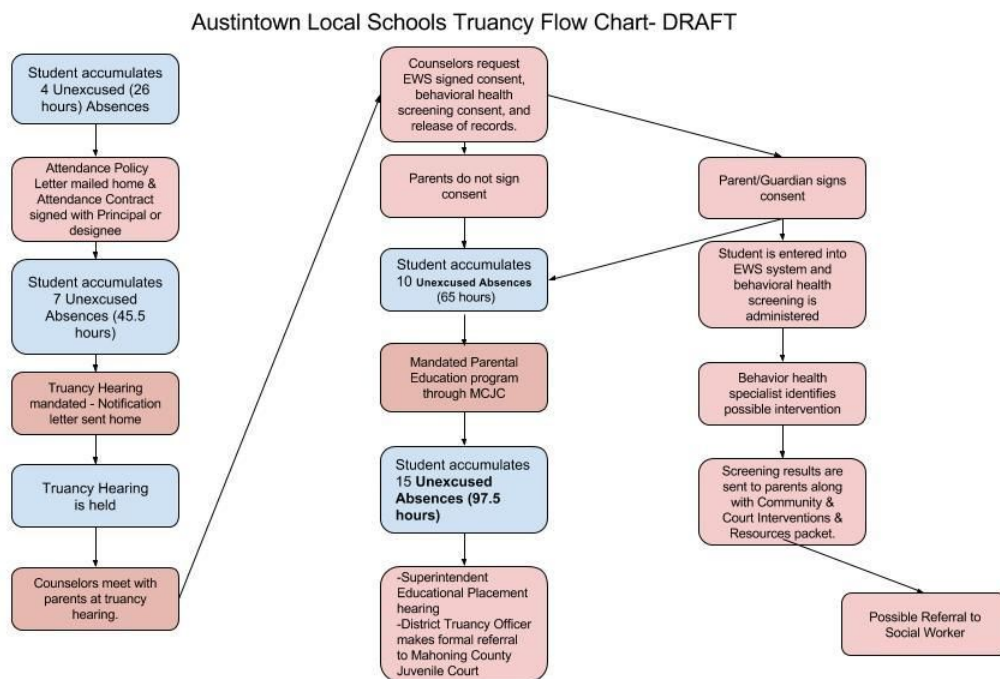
Austintown Local Schools Truancy Flow Chart- DRAFT

Student accumulates 4 Unexcused (26 hours) Absences

Attendance Policy Letter mailed home & Attendance Contract signed with Principal or designee

Student accumulates 7 Unexcused Absences (45.5 hours)

Truancy Hearing mandated - Notification letter sent home

Truancy Hearing is held

Counselors meet with parents at truancy hearing.

Counselors request EWS signed consent, behavioral health screening consent, and release of records.

Parents do not sign consent

Student accumulates 10 Unexcused Absences (65 hours)

Mandated Parental Education program through MCJC

Student accumulates 15 Unexcused Absences (97.5 hours)

-Superintendent Educational Placement hearing
-District Truancy Officer makes formal referral to Mahoning County Juvenile Court

Parent/Guardian signs consent

Student is entered into EWS system and behavioral health screening is administered

Behavior health specialist identifies possible intervention

Screening results are sent to parents along with Community & Court Interventions & Resources packet.

Possible Referral to Social Worker